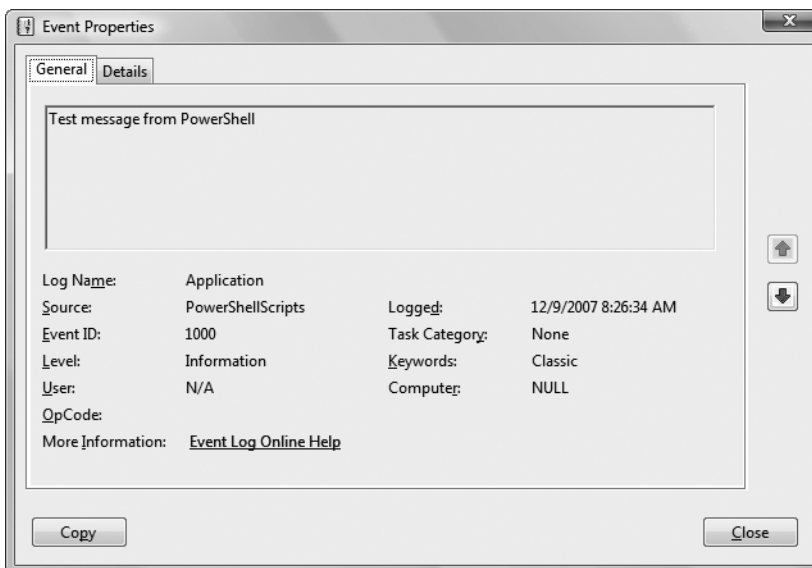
Event Properties

General Details

Test message from PowerShell

| | | | |
|---|---|---|---|
| Log Name: | Application | | |
| Source: | PowerShellScripts | Logged: | 12/9/2007 8:26:34 AM |
| Event ID: | 1000 | Task Category: | None |
| Level: | Information | Keywords: | Classic |
| User: | N/A | Computer: | NULL |
| OpCode: | | | |
| More Information: | Event Log Online Help | | |

Copy

Close